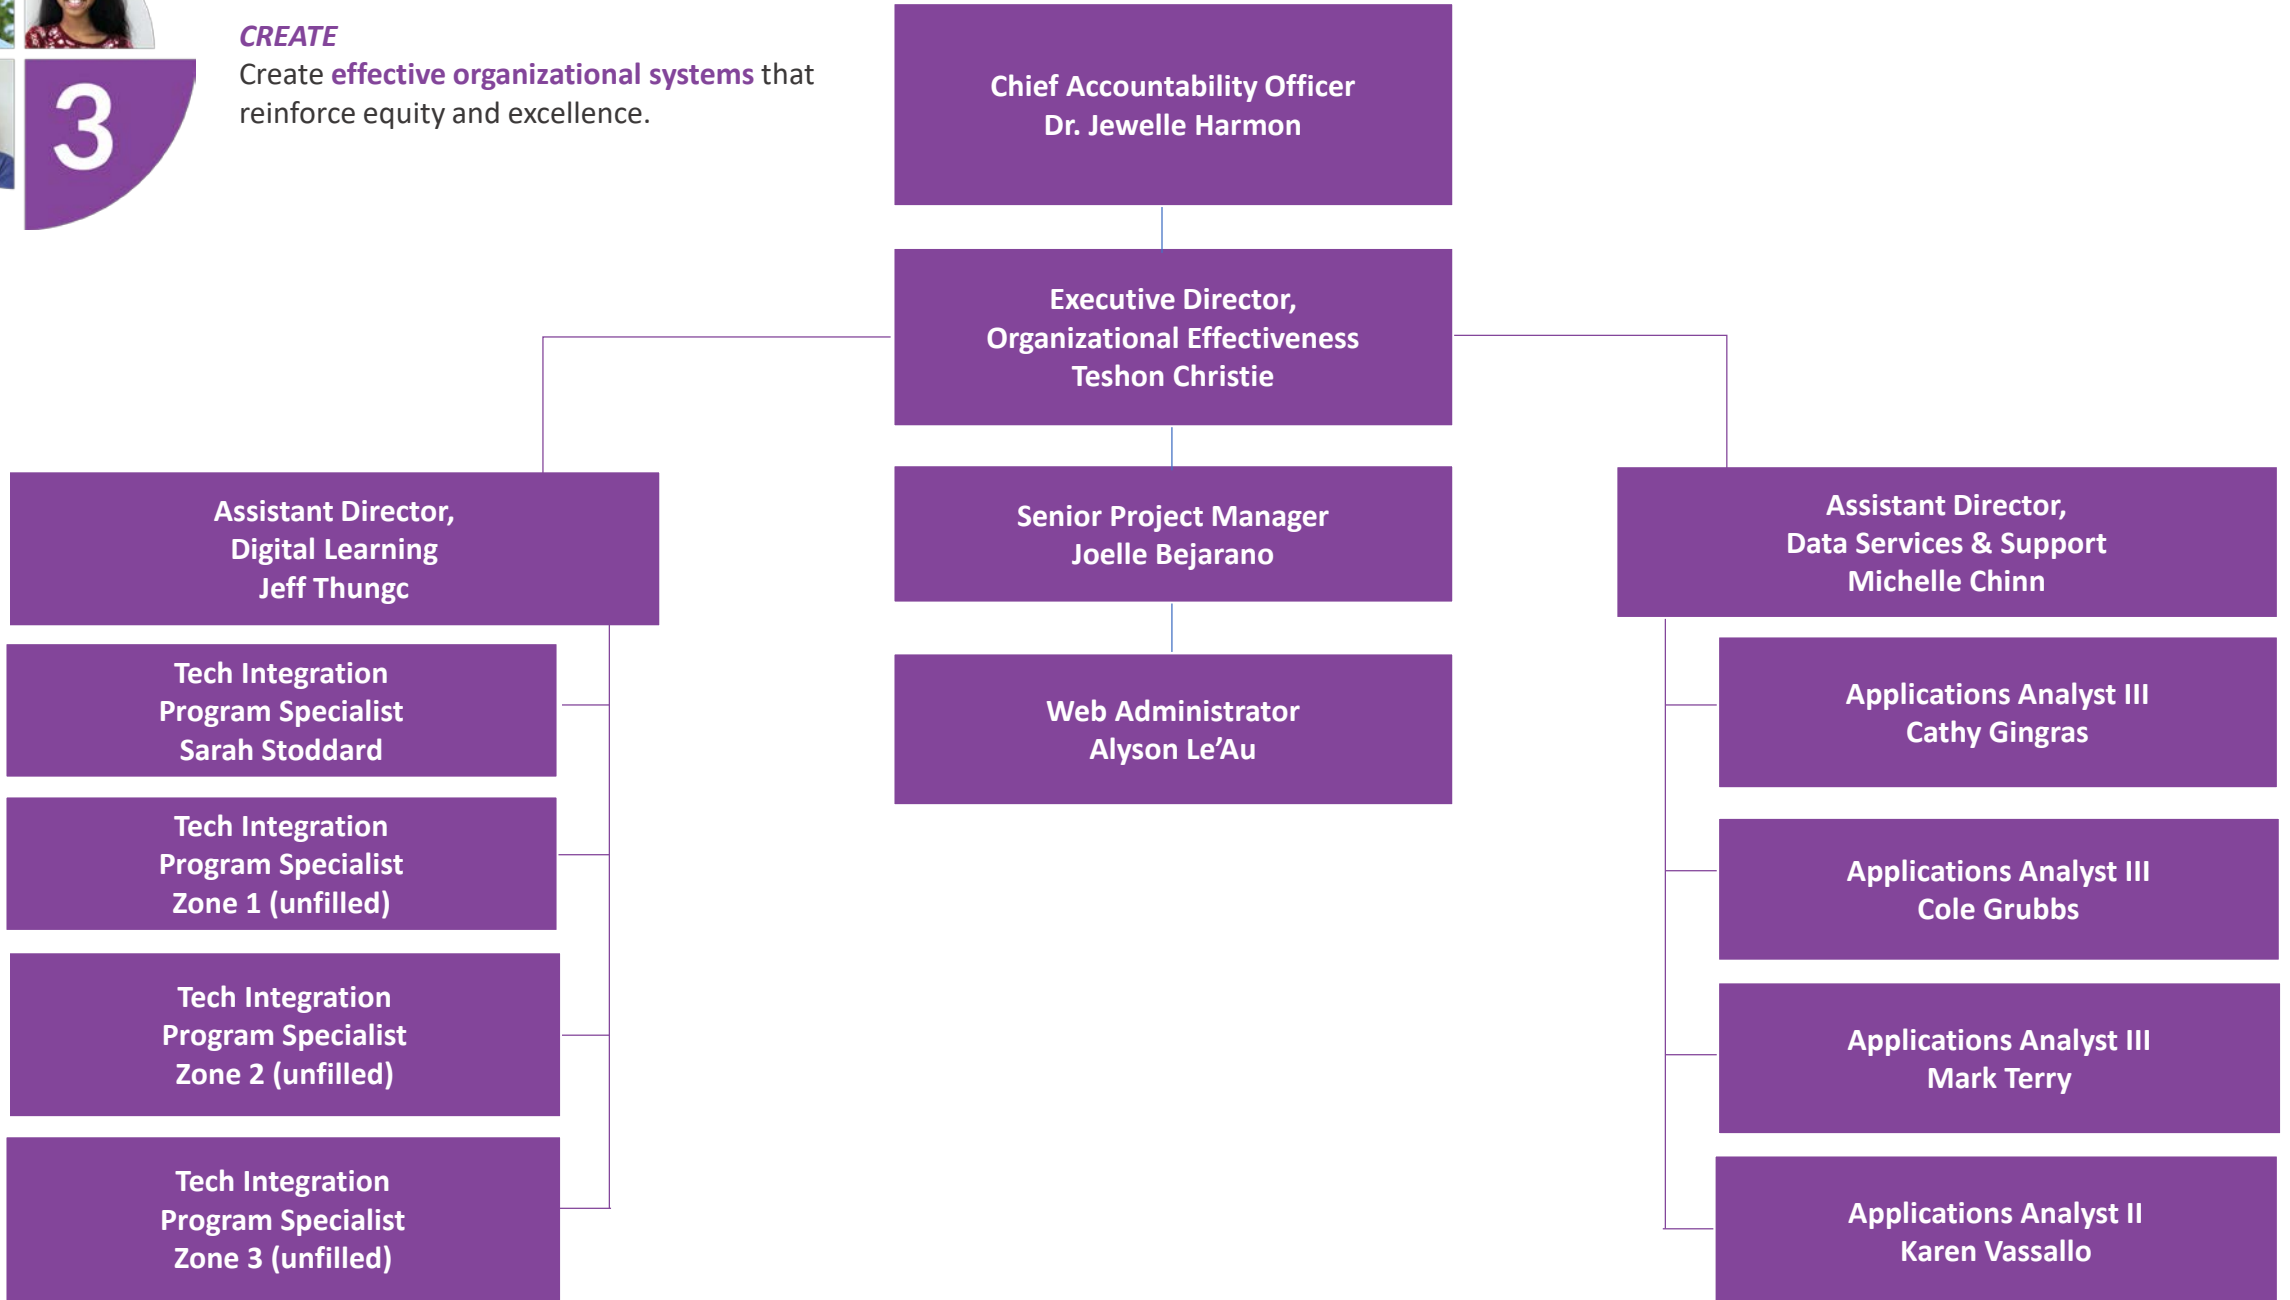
3

CREATE

Create effective organizational systems that reinforce equity and excellence.

Chief Accountability Officer
Dr. Jewelle Harmon

Executive Director,
Organizational Effectiveness
Teshon Christie

Assistant Director,
Digital Learning
Jeff Thungc

Senior Project Manager
Joelle Bejarano

Assistant Director,
Data Services & Support
Michelle Chinn

Tech Integration
Program Specialist
Sarah Stoddard

Web Administrator
Alyson Le'Au

Applications Analyst III
Cathy Gingras

Tech Integration
Program Specialist
Zone 1 (unfilled)

Applications Analyst III
Cole Grubbs

Tech Integration
Program Specialist
Zone 2 (unfilled)

Applications Analyst III
Mark Terry

Tech Integration
Program Specialist
Zone 3 (unfilled)

Applications Analyst II
Karen Vassallo